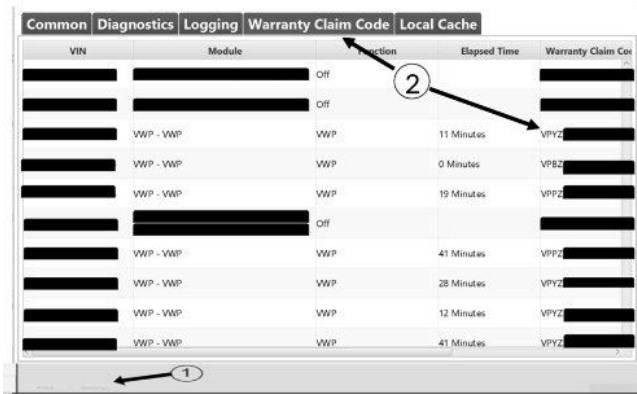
Common | Diagnostics | Logging | Warranty Claim Code | Local Cache

| VIN | Module | Function | Elapsed Time | Warranty Claim Co |
|---|---|---|---|---|
| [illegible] | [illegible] | Off | | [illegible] |
| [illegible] | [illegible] | Off | | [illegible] |
| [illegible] | VWP - VWP | VWP | 11 Minutes | VPYZ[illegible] |
| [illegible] | VWP - VWP | VWP | 0 Minutes | VPBZ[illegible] |
| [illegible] | VWP - VWP | VWP | 19 Minutes | VPPZ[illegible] |
| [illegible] | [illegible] | Off | | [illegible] |
| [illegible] | VWP - VWP | VWP | 41 Minutes | VPPZ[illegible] |
| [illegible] | VWP - VWP | VWP | 28 Minutes | VPYZ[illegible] |
| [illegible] | VWP - VWP | VWP | 12 Minutes | VPYZ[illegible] |
| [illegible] | VWP - VWP | VWP | 41 Minutes | VPYZ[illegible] |

2

1